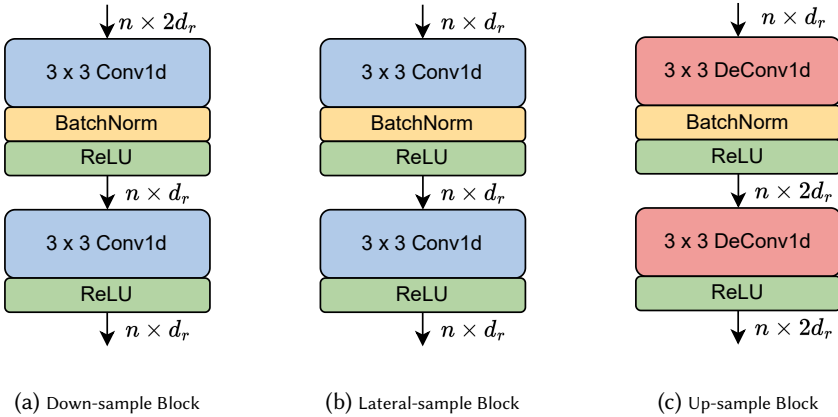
$n \times 2d_r$

3 x 3 Conv1d

BatchNorm

ReLU

$n \times d_r$

3 x 3 Conv1d

ReLU

$n \times d_r$

(a) Down-sample Block

$n \times d_r$

3 x 3 Conv1d

BatchNorm

ReLU

$n \times d_r$

3 x 3 Conv1d

ReLU

$n \times d_r$

(b) Lateral-sample Block

$n \times d_r$

3 x 3 DeConv1d

BatchNorm

ReLU

$n \times 2d_r$

3 x 3 DeConv1d

ReLU

$n \times 2d_r$

(c) Up-sample Block